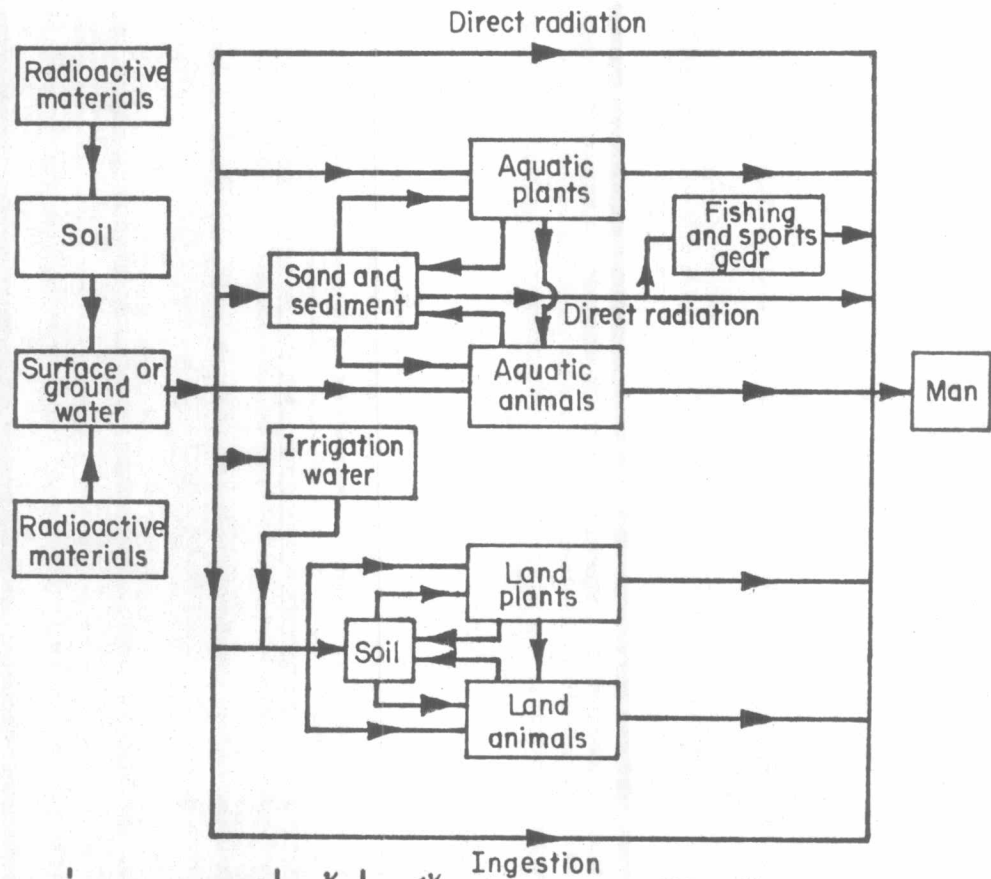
Direct radiation

Radioactive materials

Soil

Surface or ground water

Radioactive materials

Aquatic plants

Fishing and sports gear

Sand and sediment

Direct radiation

Aquatic animals

Man

Irrigation water

Land plants

Soil

Land animals

Ingestion